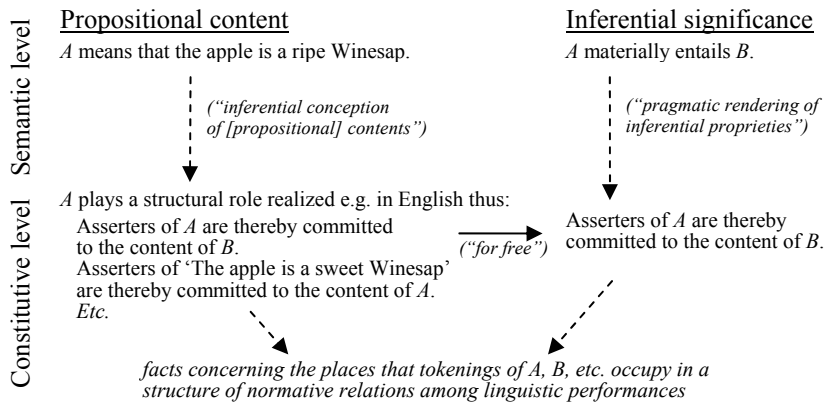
Semantic level

Propositional content

*A* means that the apple is a ripe Winesap.

*("inferential conception of [propositional] contents")*

Inferential significance

*A* materially entails *B*.

*("pragmatic rendering of inferential proprieties")*

Constitutive level

*A* plays a structural role realized e.g. in English thus:

Asserters of *A* are thereby committed to the content of *B*.
Asserters of 'The apple is a sweet Winesap' are thereby committed to the content of *A*.
*Etc.*

*("for free")*

Asserters of *A* are thereby committed to the content of *B*.

*facts concerning the places that tokenings of A, B, etc. occupy in a structure of normative relations among linguistic performances*